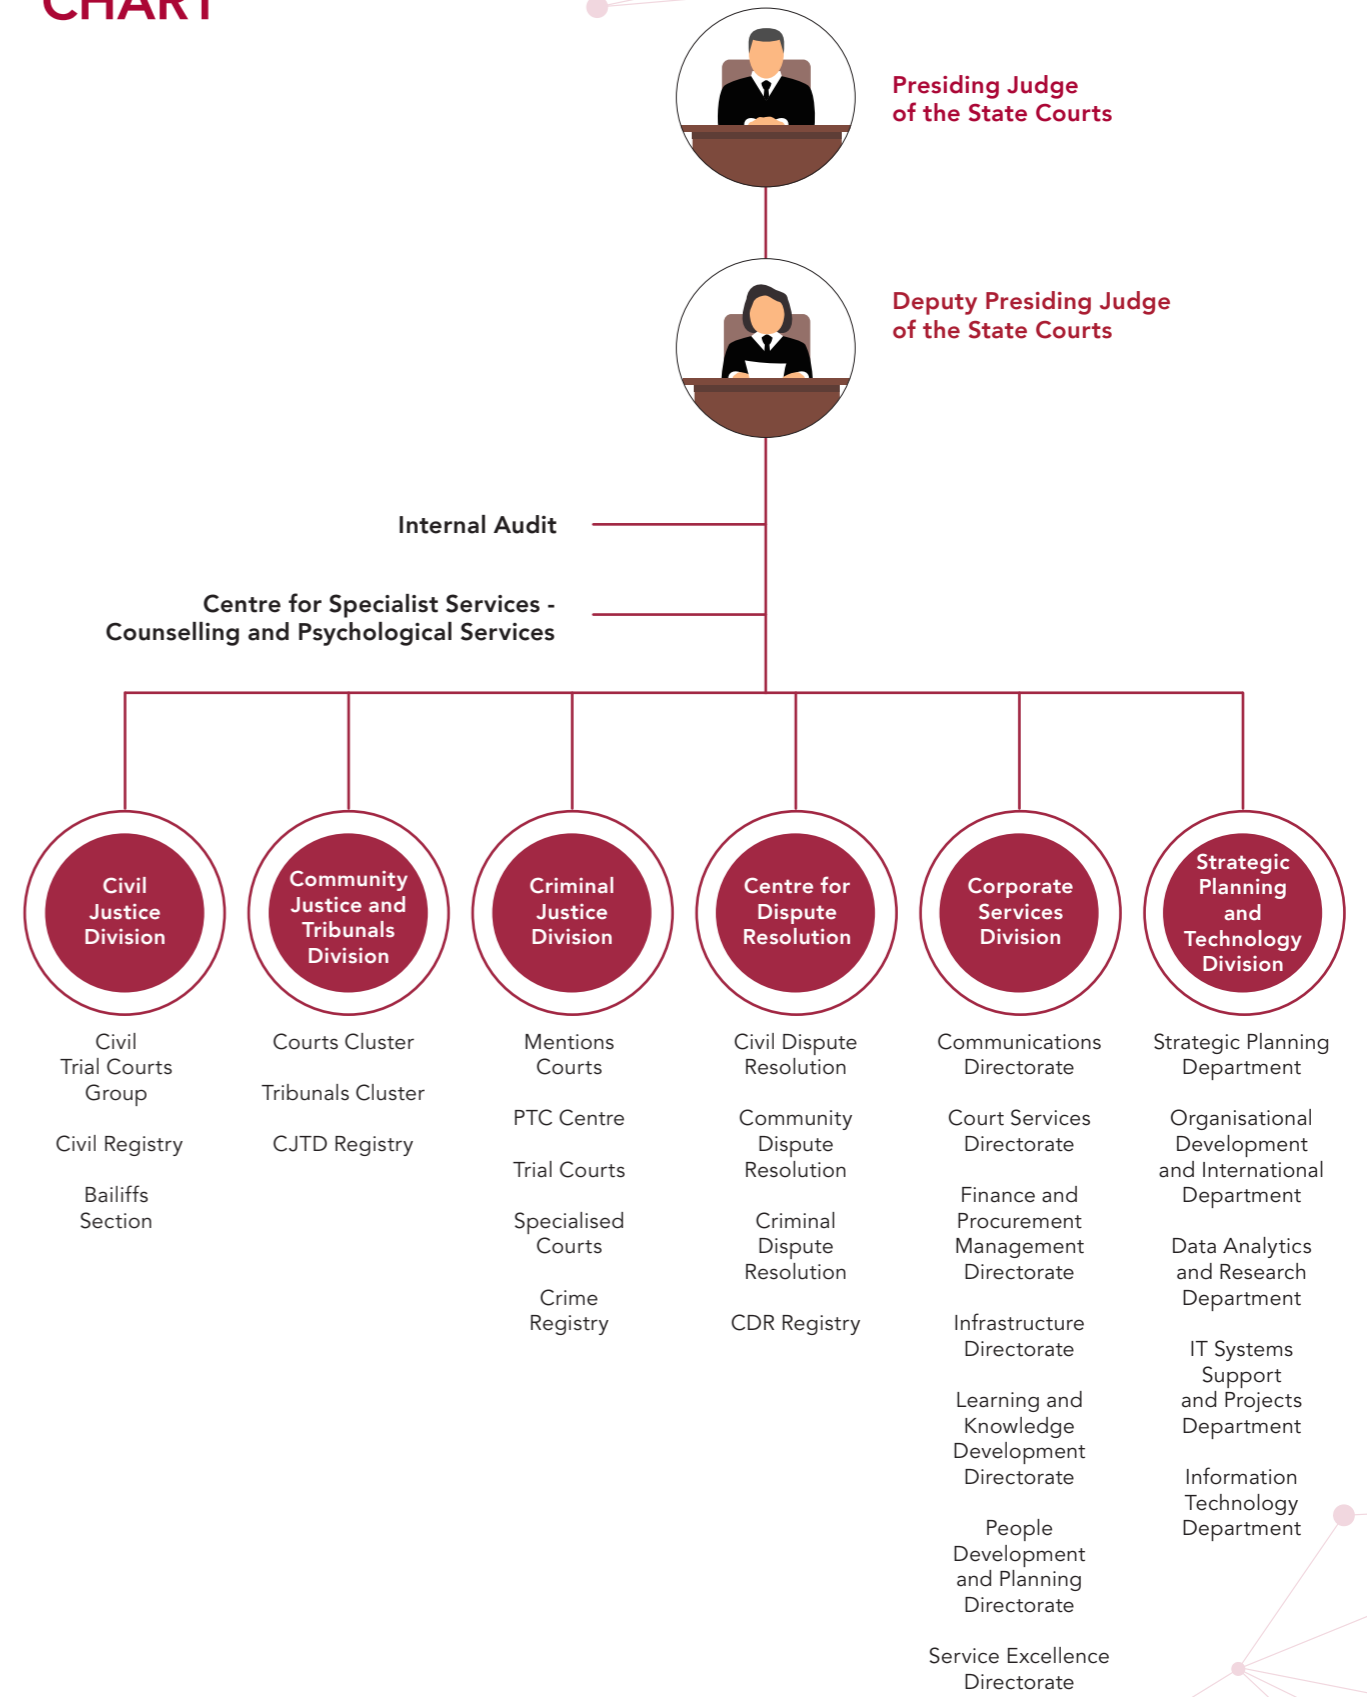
CHART

Presiding Judge of the State Courts

Deputy Presiding Judge of the State Courts

Internal Audit

Centre for Specialist Services - Counselling and Psychological Services

Civil Justice Division

Civil Trial Courts Group

Civil Registry

Bailiffs Section

Community Justice and Tribunals Division

Courts Cluster

Tribunals Cluster

CJTD Registry

Criminal Justice Division

Mentions Courts

PTC Centre

Trial Courts

Specialised Courts

Crime Registry

Centre for Dispute Resolution

Civil Dispute Resolution

Community Dispute Resolution

Criminal Dispute Resolution

CDR Registry

Corporate Services Division

Communications Directorate

Court Services Directorate

Finance and Procurement Management Directorate

Infrastructure Directorate

Learning and Knowledge Development Directorate

People Development and Planning Directorate

Service Excellence Directorate

Strategic Planning and Technology Division

Strategic Planning Department

Organisational Development and International Department

Data Analytics and Research Department

IT Systems Support and Projects Department

Information Technology Department